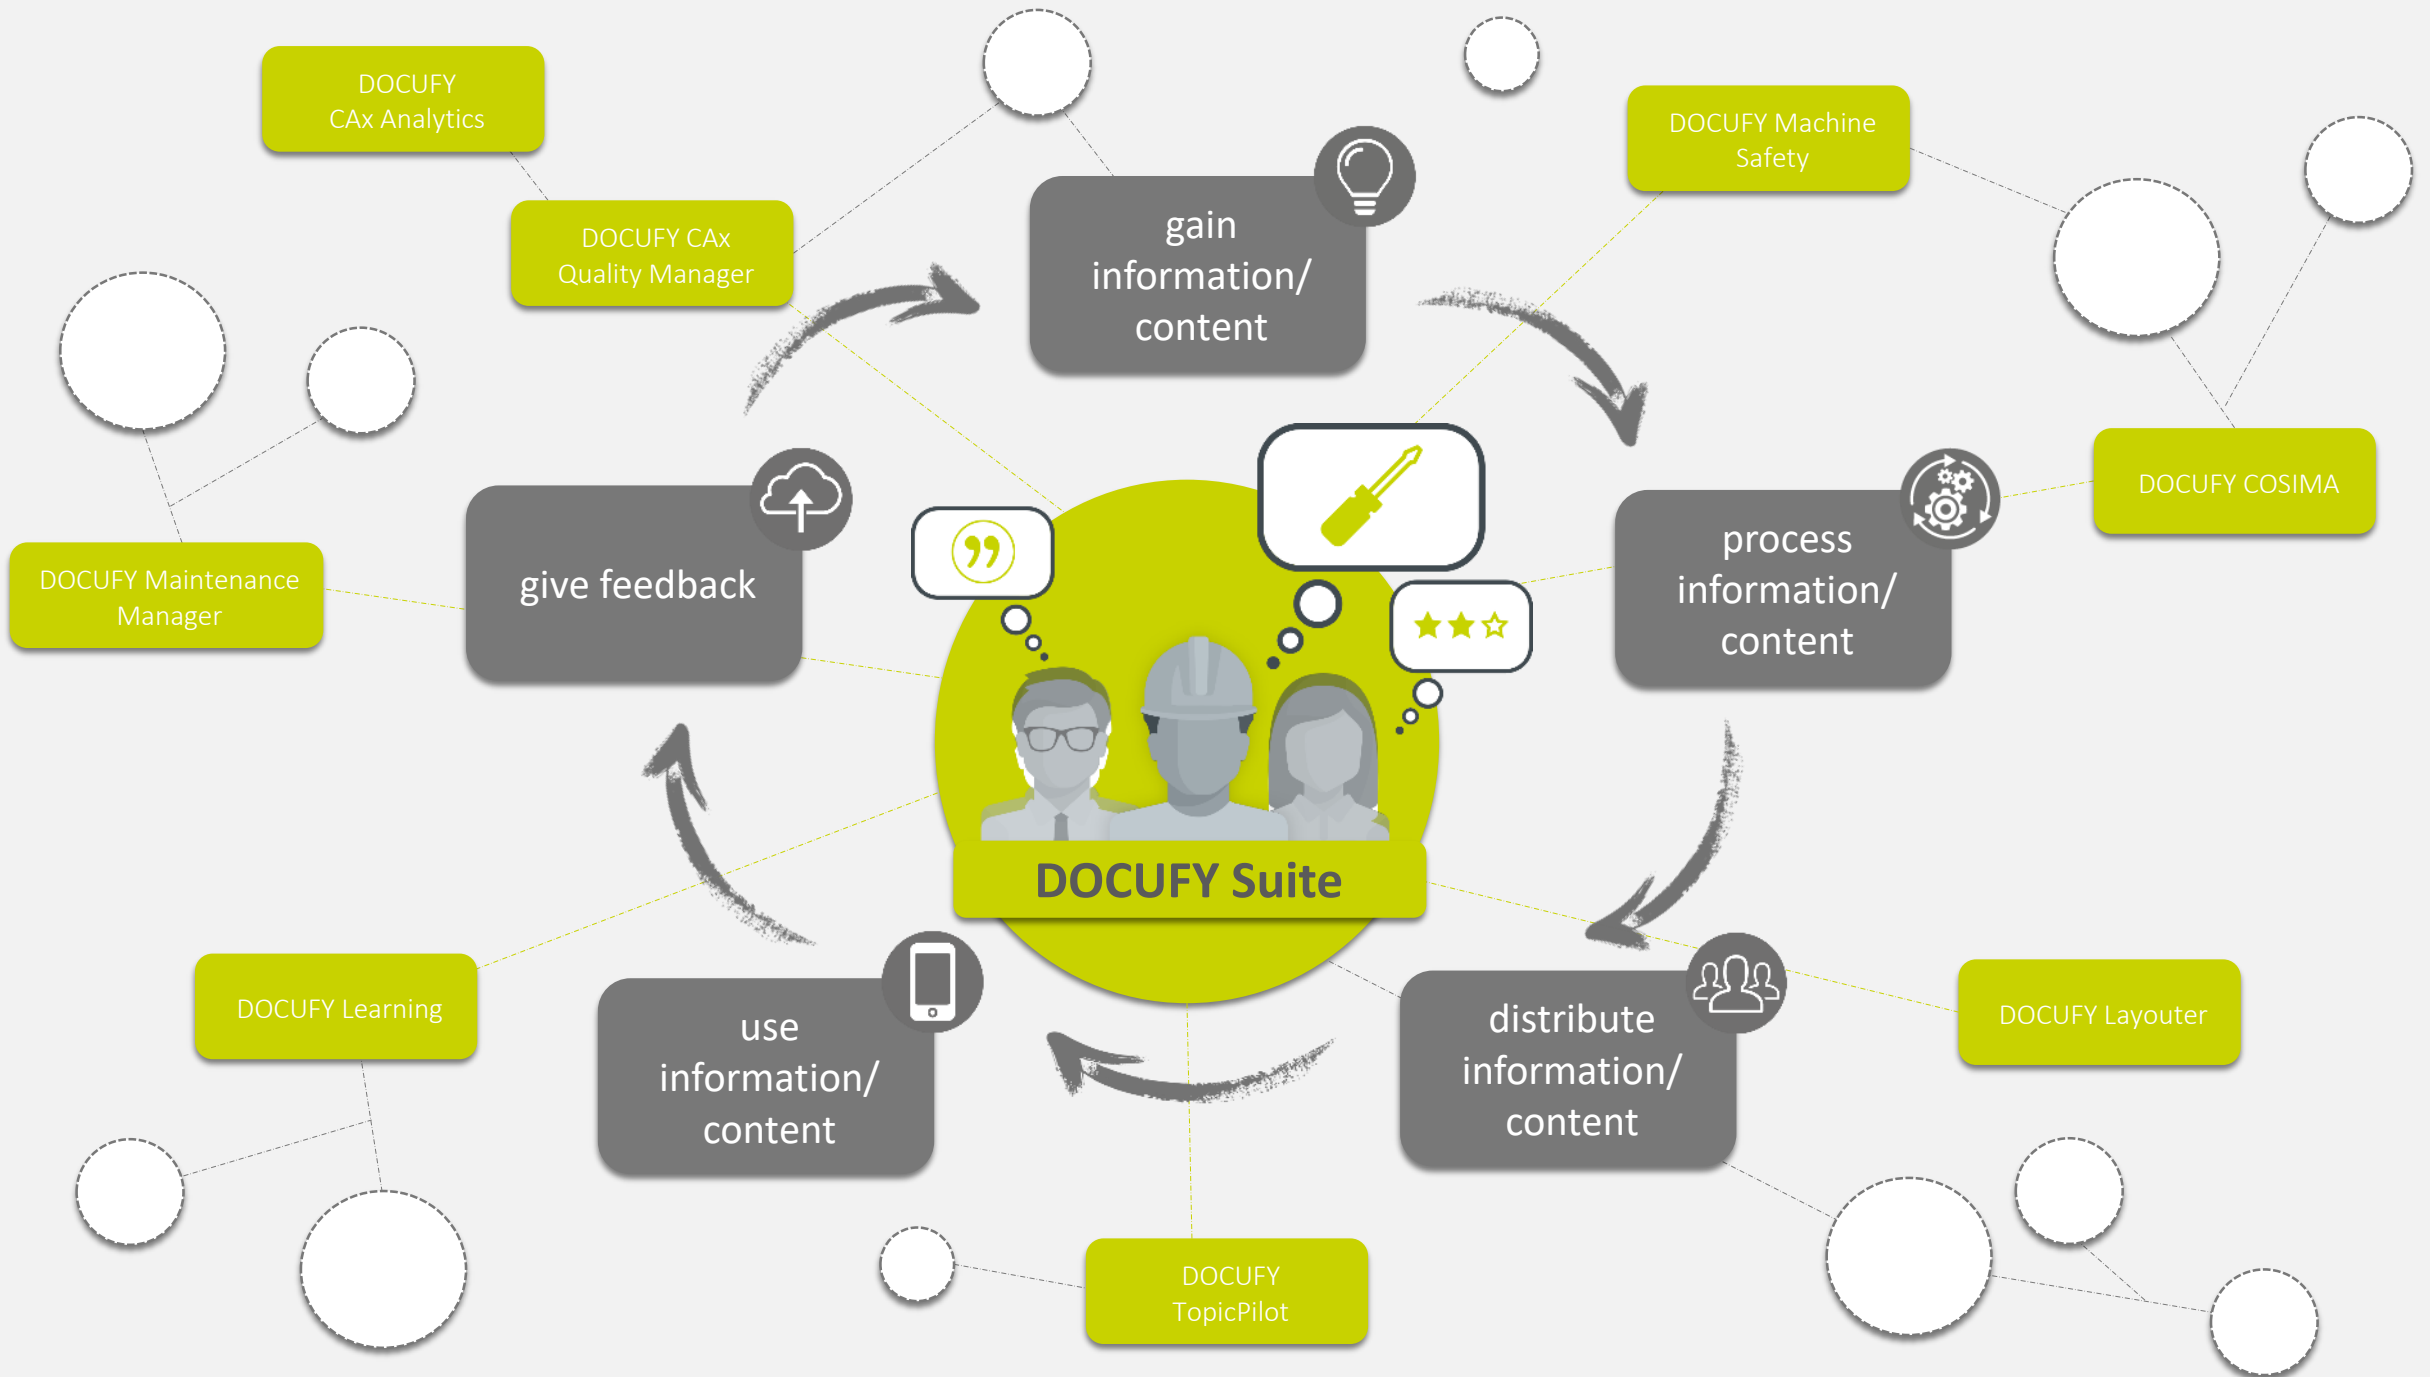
DOCUFY CAx Analytics

DOCUFY CAx Quality Manager

gain information/ content

DOCUFY Machine Safety

DOCUFY COSIMA

process information/ content

DOCUFY Maintenance Manager

give feedback

DOCUFY Suite

DOCUFY Learning

use information/ content

distribute information/ content

DOCUFY Layouter

DOCUFY TopicPilot